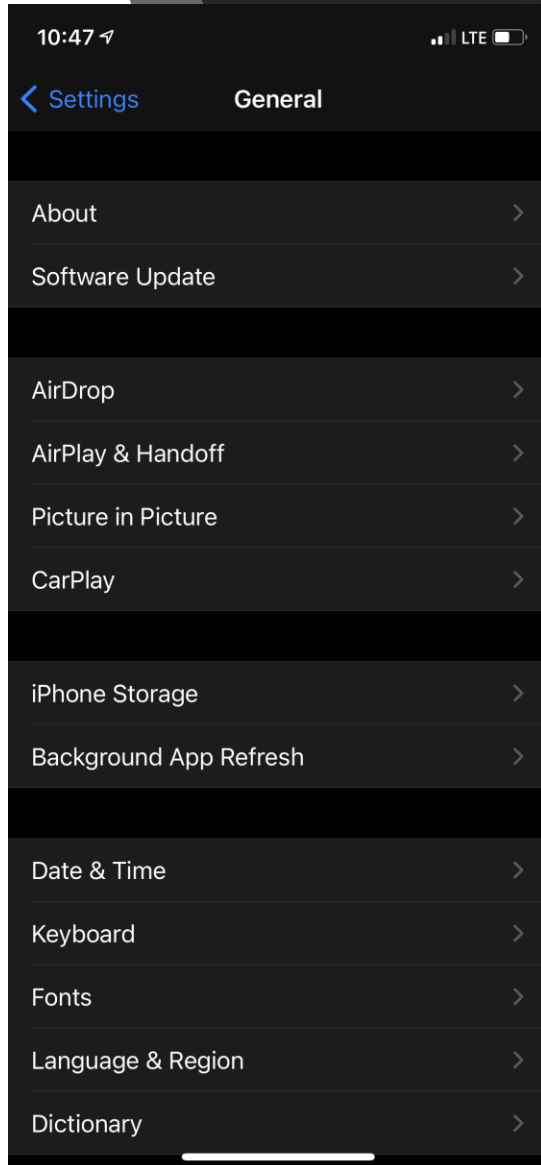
10:47

LTE

Settings

General

About

Software Update

AirDrop

AirPlay & Handoff

Picture in Picture

CarPlay

iPhone Storage

Background App Refresh

Date & Time

Keyboard

Fonts

Language & Region

Dictionary